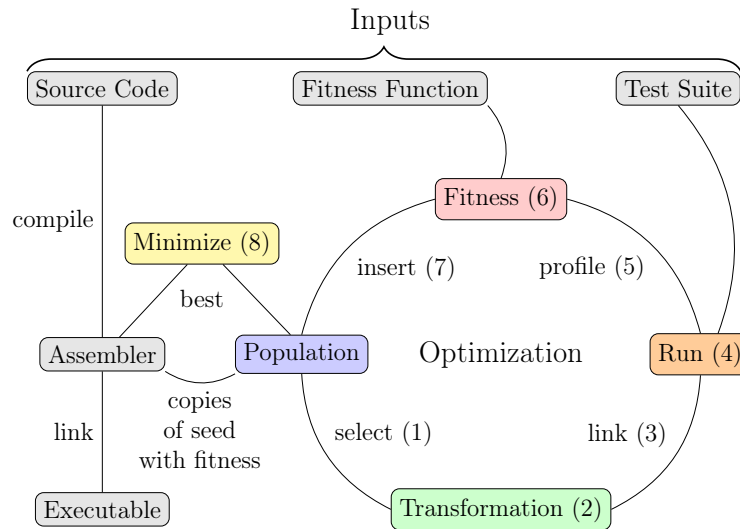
Inputs

Source Code

Fitness Function

Test Suite

compile

Minimize (8)

Fitness (6)

insert (7)

profile (5)

best

Assembler

Population

Optimization

Run (4)

copies of seed with fitness

link

select (1)

link (3)

Executable

Transformation (2)